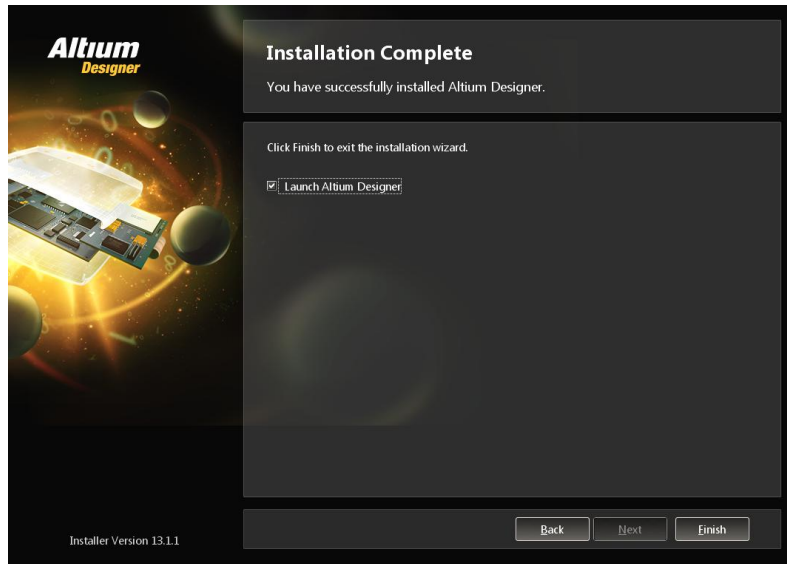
Altium
Designer

Installation Complete

You have successfully installed Altium Designer.

Click Finish to exit the installation wizard.

Launch Altium Designer

Installer Version 13.1.1

Back

Next

Finish